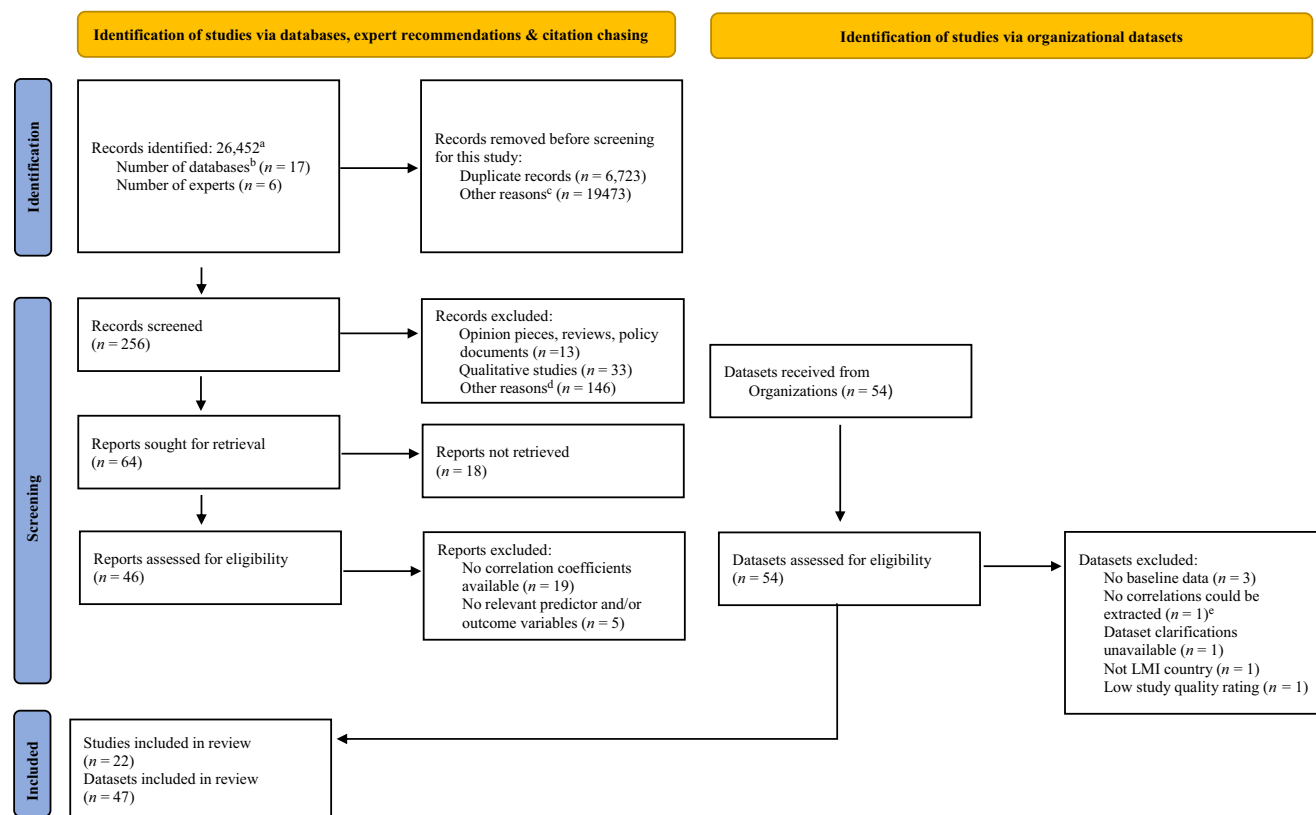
Identification of studies via databases, expert recommendations & citation chasing

Identification of studies via organizational datasets

Identification

Records identified: 26,452$^{a}$
Number of databases$^{b}$ ($n$ = 17)
Number of experts ($n$ = 6)

Records removed before screening for this study:
Duplicate records ($n$ = 6,723)
Other reasons$^{c}$ ($n$ = 19473)

Screening

Records screened
($n$ = 256)

Records excluded:
Opinion pieces, reviews, policy documents ($n$ =13)
Qualitative studies ($n$ = 33)
Other reasons$^{d}$ ($n$ = 146)

Datasets received from Organizations ($n$ = 54)

Reports sought for retrieval
($n$ = 64)

Reports not retrieved
($n$ = 18)

Reports assessed for eligibility
($n$ = 46)

Reports excluded:
No correlation coefficients available ($n$ = 19)
No relevant predictor and/or outcome variables ($n$ = 5)

Datasets assessed for eligibility
($n$ = 54)

Datasets excluded:
No baseline data ($n$ = 3)
No correlations could be extracted ($n$ = 1)$^{e}$
Dataset clarifications unavailable ($n$ = 1)
Not LMI country ($n$ = 1)
Low study quality rating ($n$ = 1)

Included

Studies included in review
($n$ = 22)
Datasets included in review
($n$ = 47)